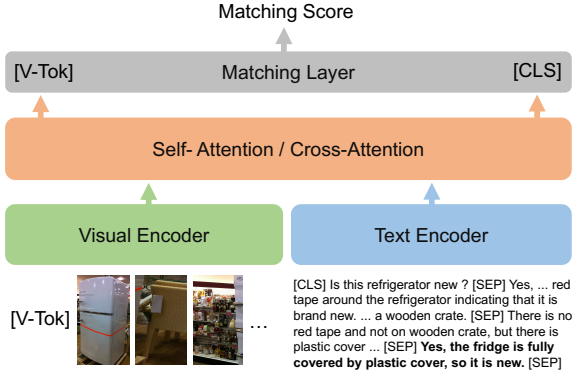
Matching Score

[V-Tok] Matching Layer [CLS]

Self- Attention / Cross-Attention

Visual Encoder

Text Encoder

[V-Tok] ...

[CLS] Is this refrigerator new ? [SEP] Yes, ... red tape around the refrigerator indicating that it is brand new. ... a wooden crate. [SEP] There is no red tape and not on wooden crate, but there is plastic cover ... [SEP] **Yes, the fridge is fully covered by plastic cover, so it is new.** [SEP]